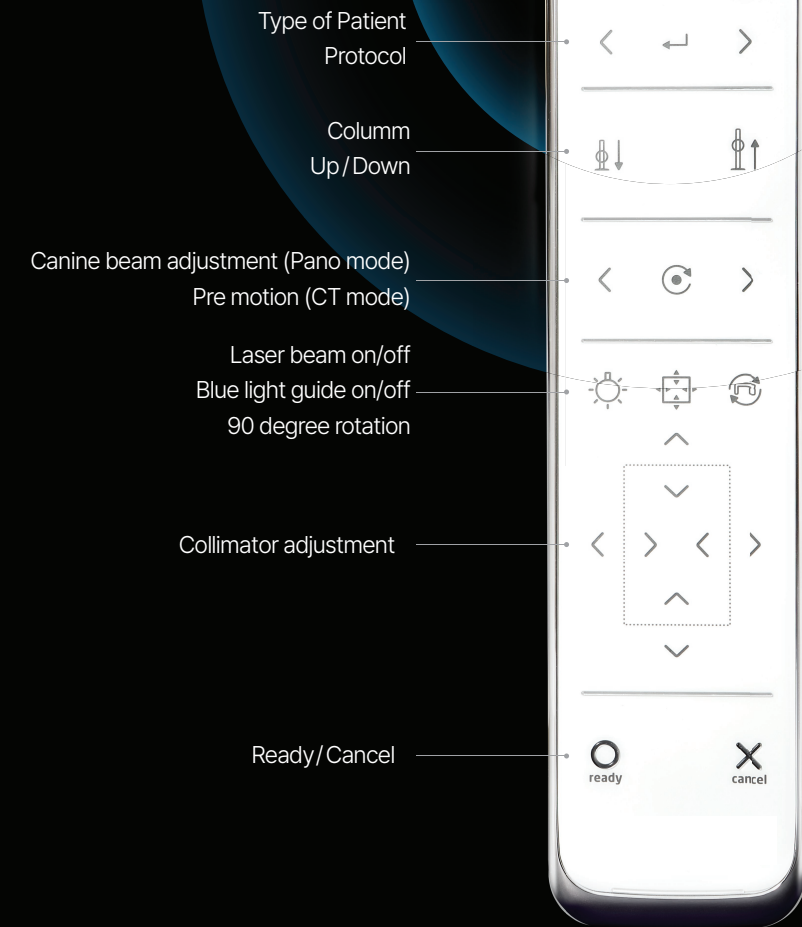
Type of Patient
Protocol

Columm
Up/Down

Canine beam adjustment (Pano mode)
Pre motion (CT mode)

Laser beam on/off
Blue light guide on/off
90 degree rotation

Collimator adjustment

Ready/Cancel

ready
cancel